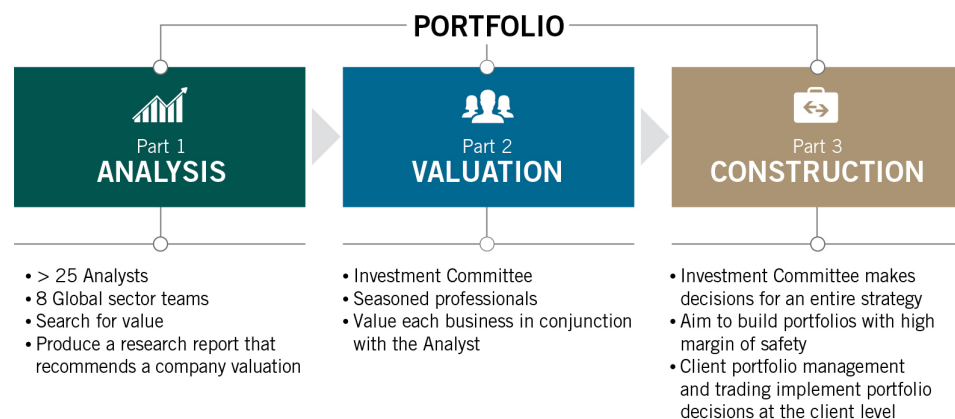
PORTFOLIO

Part 1
ANALYSIS

Part 2
VALUATION

Part 3
CONSTRUCTION

• > 25 Analysts
• 8 Global sector teams
• Search for value
• Produce a research report that recommends a company valuation

• Investment Committee
• Seasoned professionals
• Value each business in conjunction with the Analyst

• Investment Committee makes decisions for an entire strategy
• Aim to build portfolios with high margin of safety
• Client portfolio management and trading implement portfolio decisions at the client level